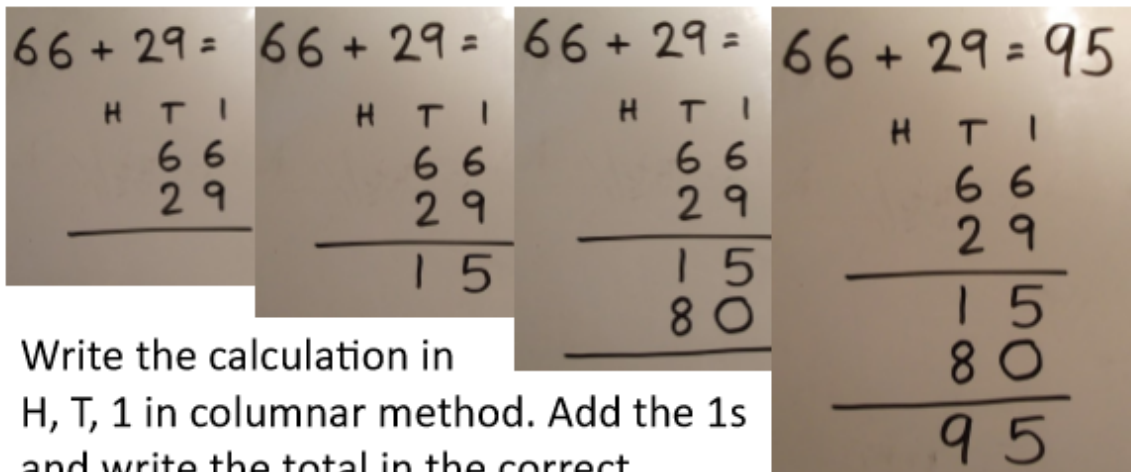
66 + 29 =

| H | T | 1 |
|---|---|---|
| | 6 | 6 |
| | 2 | 9 |

66 + 29 =

| H | T | 1 |
|---|---|---|
| | 6 | 6 |
| | 2 | 9 |
| | 1 | 5 |

66 + 29 =

| H | T | 1 |
|---|---|---|
| | 6 | 6 |
| | 2 | 9 |
| | 1 | 5 |
| | 8 | 0 |

66 + 29 = 95

| H | T | 1 |
|---|---|---|
| | 6 | 6 |
| | 2 | 9 |
| | 1 | 5 |
| | 8 | 0 |
| | 9 | 5 |

Write the calculation in H, T, 1 in columnar method. Add the 1s and write the total in the correct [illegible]